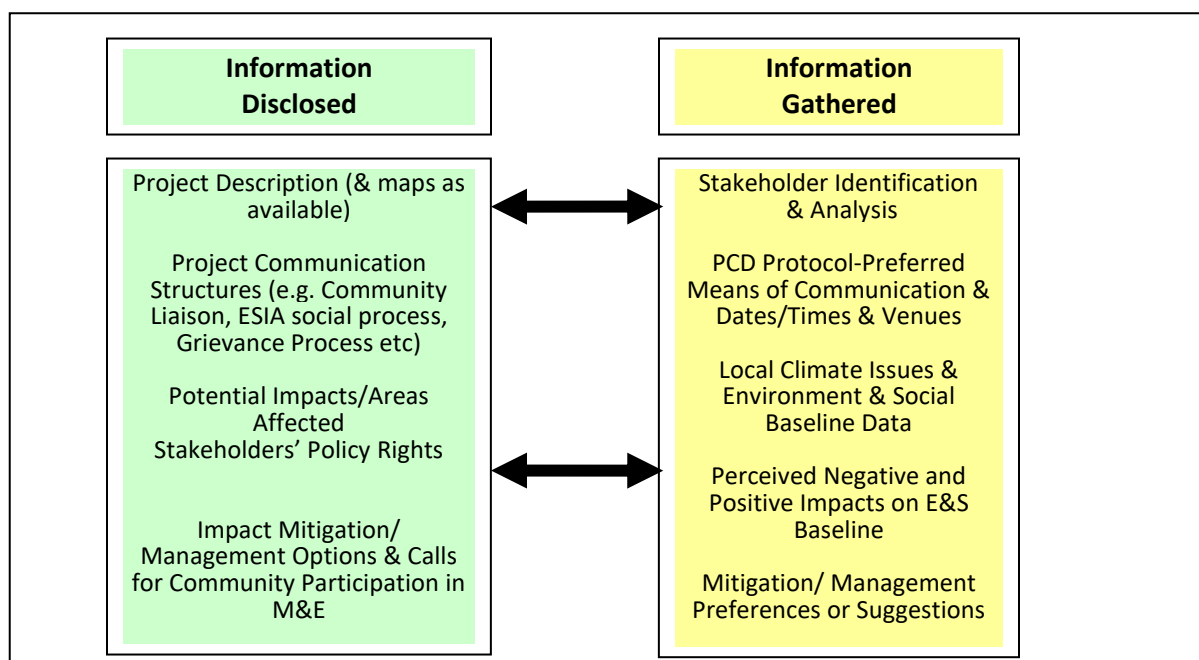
Information Disclosed

Project Description (& maps as available)

Project Communication Structures (e.g. Community Liaison, ESIA social process, Grievance Process etc)

Potential Impacts/Areas Affected
Stakeholders' Policy Rights

Impact Mitigation/ Management Options & Calls for Community Participation in M&E

Information Gathered

Stakeholder Identification & Analysis

PCD Protocol-Preferred Means of Communication & Dates/Times & Venues

Local Climate Issues & Environment & Social Baseline Data

Perceived Negative and Positive Impacts on E&S Baseline

Mitigation/ Management Preferences or Suggestions